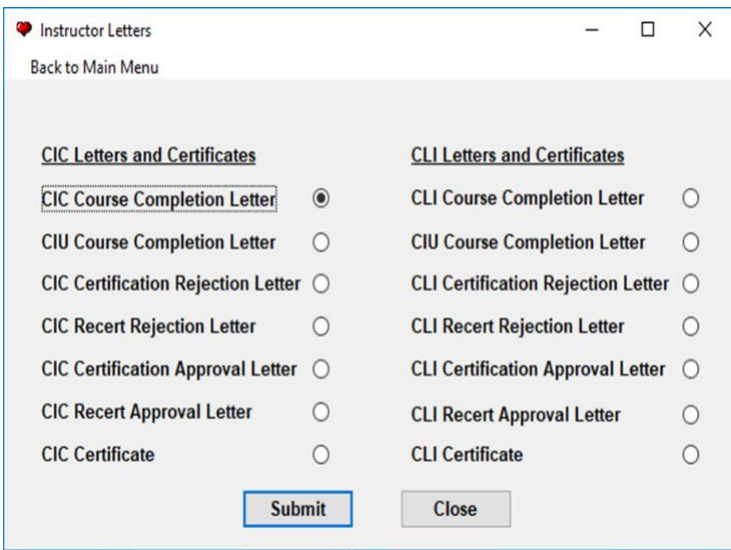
Instructor Letters

Back to Main Menu

CIC Letters and Certificates

CIC Course Completion Letter

CIU Course Completion Letter

CIC Certification Rejection Letter

CIC Recert Rejection Letter

CIC Certification Approval Letter

CIC Recert Approval Letter

CIC Certificate

CLI Letters and Certificates

CLI Course Completion Letter

CIU Course Completion Letter

CLI Certification Rejection Letter

CLI Recert Rejection Letter

CLI Certification Approval Letter

CLI Recert Approval Letter

CLI Certificate

Submit

Close